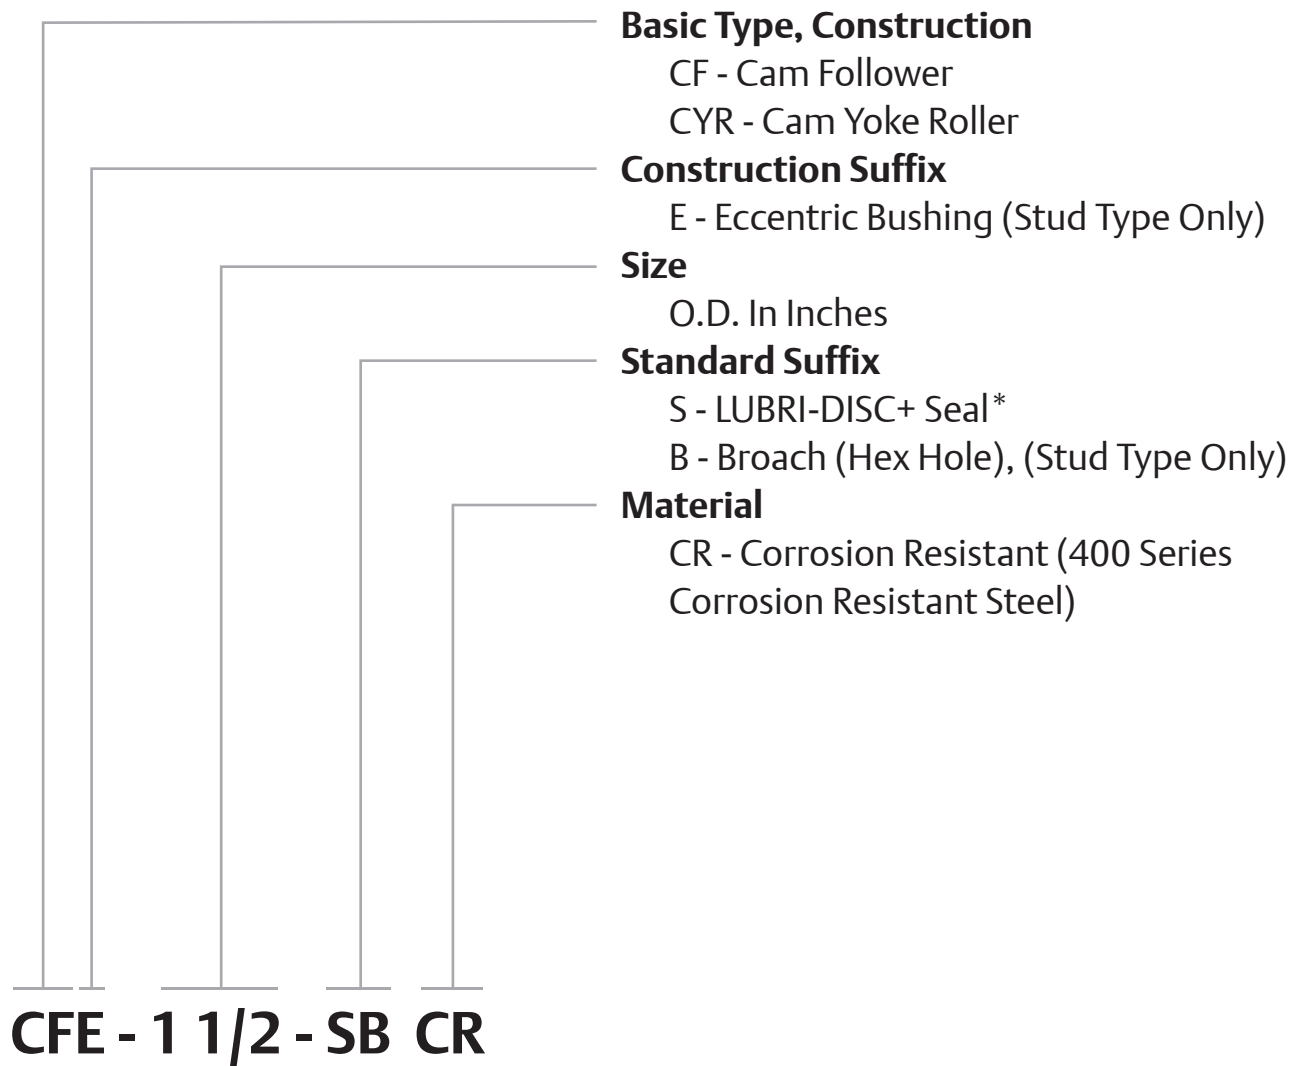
Basic Type, Construction
CF - Cam Follower
CYR - Cam Yoke Roller

Construction Suffix
E - Eccentric Bushing (Stud Type Only)

Size
O.D. In Inches

Standard Suffix
S - LUBRI-DISC+ Seal*
B - Broach (Hex Hole), (Stud Type Only)

Material
CR - Corrosion Resistant (400 Series Corrosion Resistant Steel)

CFE - 1 1/2 - SB CR